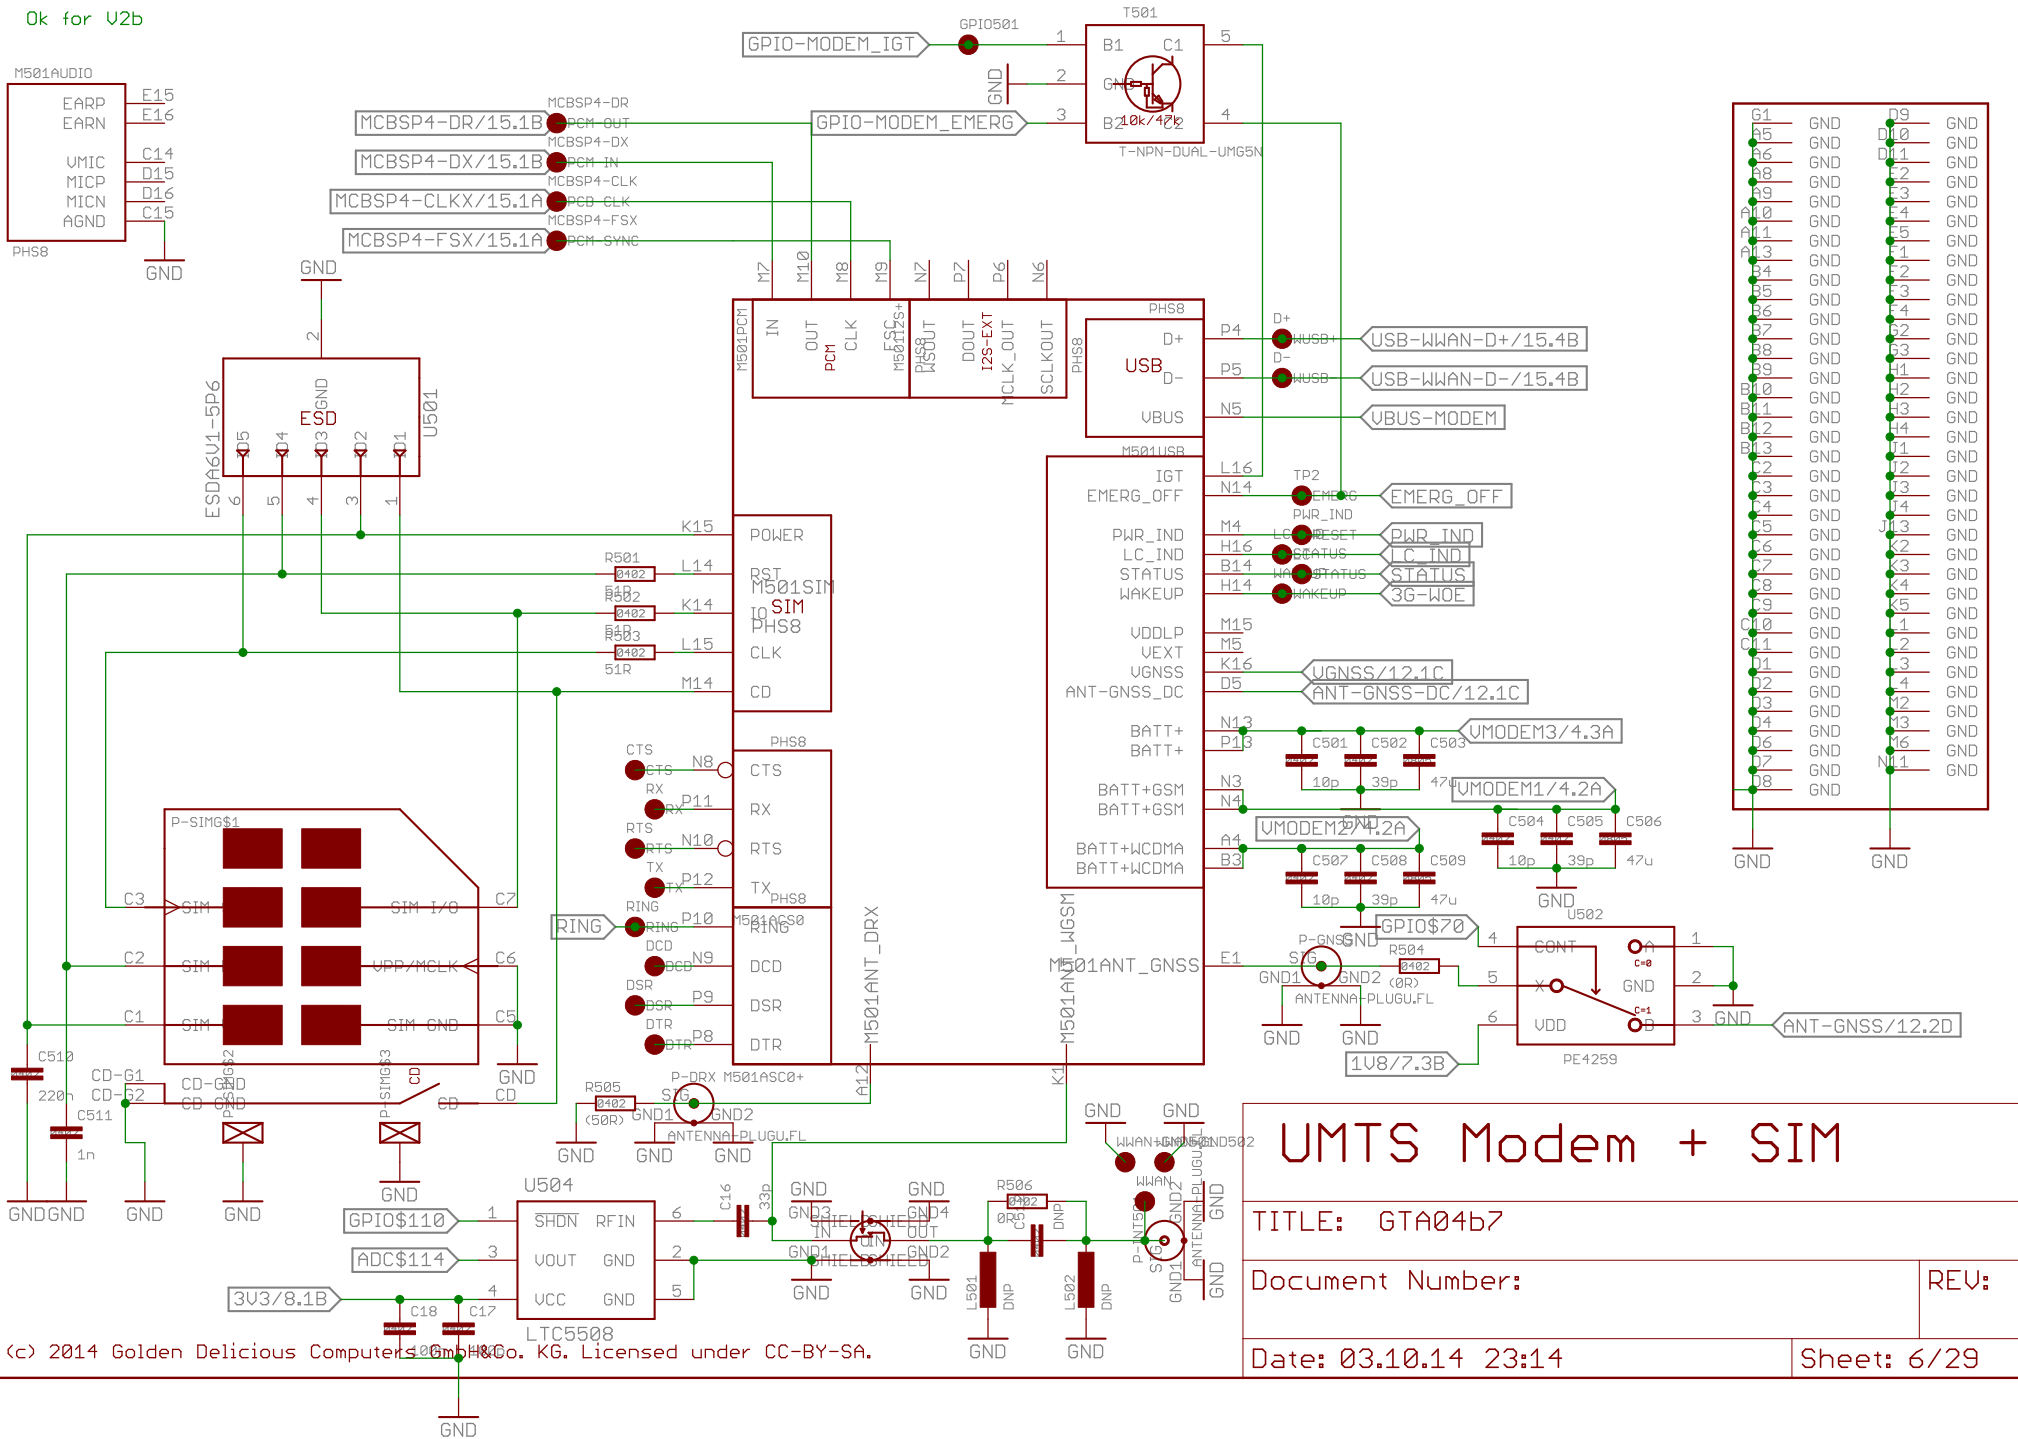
Ok for V2b

M501AUDIO
EARP E15
EARN E16
VMIC C14
MICP D15
MICN D16
AGND C15
PHS8
GND

GPIO-MODEM_IGT GPIO501 1
T501
B1 C1
GND 2
MCBSP4-DR/15.1B MCBSP4-DR PCM_OUT
GPIO-MODEM_EMERG 3
B2 10k/47k C2
T-NPN-DUAL-UMG5N
5
4
MCBSP4-DX/15.1B MCBSP4-DX PCM_IN
MCBSP4-CLKX/15.1A MCBSP4-CLK PCB_CLK
MCBSP4-FSX/15.1A MCBSP4-FSX PCM_SYNC

GND
2
GND
ESD
U501
ESDA6V1-5P6
D5 D4 D3 D2 D1
6 5 4 3 1

M7 M10 M8 M9 N7 P7 P6 N6
M501PCM IN OUT PCM CLK FSC
M501I2S PHS8 WSOUT DOUT I2S-EXT MCLK_OUT SCLKOUT
PHS8
PHS8 USB D+ D- VBUS
M501USB
P4 P5 N5
D+ WUSB+ USB-WWAN-D+/15.4B
D- WUSB- USB-WWAN-D-/15.4B
VBUS-MODEM

IGT L16
EMERG_OFF N14
TP2 EMERG EMERG_OFF
PWR_IND
PWR_IND M4 LC_RESET PWR_IND
LC_IND H16 STATUS LC_IND
STATUS B14 WAN_STATUS STATUS
WAKEUP H14 WAKEUP 3G-WOE
VDDLP M15
VEXT M5
VGNSS K16 VGNSS/12.1C
ANT-GNSS_DC D5 ANT-GNSS-DC/12.1C
BATT+ N13
BATT+ P13
C501 C502 C503 VMODEM3/4.3A
10p 39p 47u
GND
BATT+GSM N3
BATT+GSM N4
VMODEM1/4.2A
C504 C505 C506
10p 39p 47u
GND
VMODEM2/4.2A
BATT+WCDMA A4
BATT+WCDMA B3
C507 C508 C509
10p 39p 47u
GND

K15 POWER
R501 0402 L14 RST M501SIM
R502 0402 K14 IO SIM
51R
R503 0402 L15 PHS8
51R CLK
M14 CD
51R

CTS CTS N8 PHS8 CTS
RX RX P11 RX
RTS RTS N10 RTS
TX TX P12 TX PHS8
RING RING RING P10 M501ASC0 RING
DCD DCD N9 DCD
DSR DSR P9 DSR
DTR DTR P8 DTR
M501ANT_DRX
M501ANT_WGSM
M501ANT_GNSS
E1
A12
K1

P-SIM$1
C3 SIM SIM I/O C7
C2 SIM VPP/MCLK C6
C1 SIM SIM GND C5
GND
CD-G1 CD-GND
CD-G2 CD GND CD CD
P-SIMG$2 P-SIMG$3 CD
C510 220n
C511 1n
GNDGND GND GND GND

R505 0402 (50R)
P-DRX M501ASC0+
S/G
GND1 GND2
ANTENNA-PLUGU.FL
GND GND GND

P-GNSS GPIO$70 GND
S/G GND1 GND2
R504 0402 (0R)
ANTENNA-PLUGU.FL
GND GND
U502
4 CONT A C=0
5 X GND
6 VDD C=1 B
1 2 3 GND
ANT-GNSS/12.2D
1V8/7.3B
PE4259

GND GND
WWAN-GND1 GND502
WWAN
P-ANT50
S/G
GND1 GND2
ANTENNA-PLUGU.FL
GND GND

U504
GPIO$110 1 SHDN RFIN 6
ADC$114 3 VOUT GND 2
3V3/8.1B 4 VCC GND 5
LTC5508
C18 C17
C16 33p
GND GND
GND3 SHIELD SHIELD GND4
IN GND1 OUT GND2
SHIELD SHIELD
GND GND
R506 0402 0R
C DNP
L501 DNP L502 DNP
GND GND
GND

G1 A5 A6 A8 A9 A10 A11 A13 B4 B5 B6 B7 B8 B9 B10 B11 B12 B13 C2 C3 C4 C5 C6 C7 C8 C9 C10 C11 D1 D2 D3 D4 D6 D7 D8
GND ...
D9 D10 D11 E2 E3 E4 E5 F1 F2 F3 F4 G2 G3 H1 H2 H3 H4 J1 J2 J3 J4 J13 K2 K3 K4 K5 L1 L2 L3 L4 M12 M13 M16 N11
GND ...
GND GND

UMTS Modem + SIM
TITLE: GTA04b7
Document Number: REV:
Date: 03.10.14 23:14 Sheet: 6/29

(c) 2014 Golden Delicious Computers GmbH&Co. KG. Licensed under CC-BY-SA.